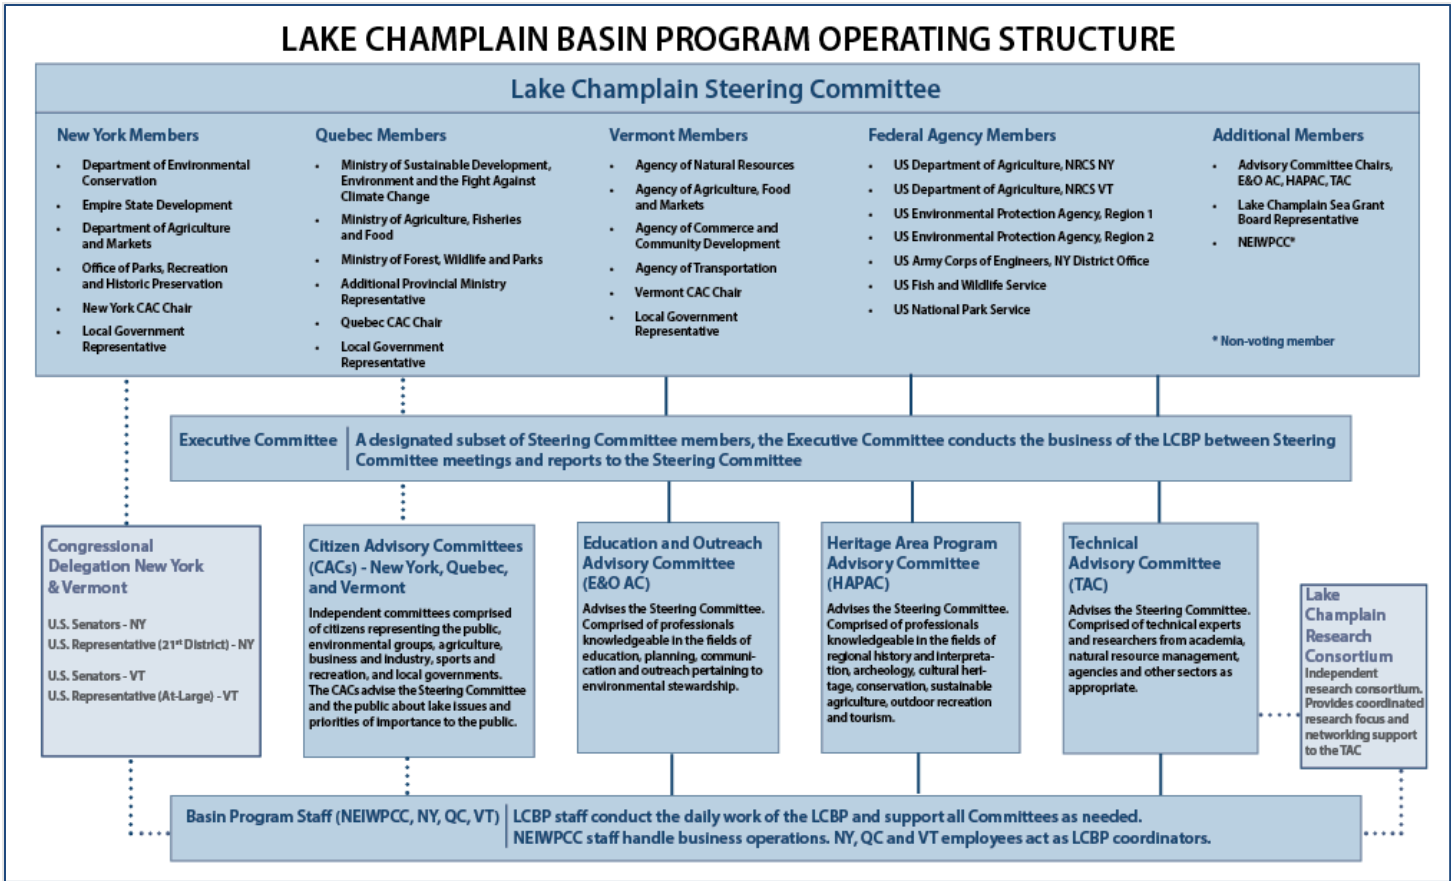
LAKE CHAMPLAIN BASIN PROGRAM OPERATING STRUCTURE

Lake Champlain Steering Committee

New York Members

- Department of Environmental Conservation
- Empire State Development
- Department of Agriculture and Markets
- Office of Parks, Recreation and Historic Preservation
- New York CAC Chair
- Local Government Representative

Quebec Members

- Ministry of Sustainable Development, Environment and the Fight Against Climate Change
- Ministry of Agriculture, Fisheries and Food
- Ministry of Forest, Wildlife and Parks
- Additional Provincial Ministry Representative
- Quebec CAC Chair
- Local Government Representative

Vermont Members

- Agency of Natural Resources
- Agency of Agriculture, Food and Markets
- Agency of Commerce and Community Development
- Agency of Transportation
- Vermont CAC Chair
- Local Government Representative

Federal Agency Members

- US Department of Agriculture, NRCS NY
- US Department of Agriculture, NRCS VT
- US Environmental Protection Agency, Region 1
- US Environmental Protection Agency, Region 2
- US Army Corps of Engineers, NY District Office
- US Fish and Wildlife Service
- US National Park Service

Additional Members

- Advisory Committee Chairs, E&O AC, HAPAC, TAC
- Lake Champlain Sea Grant Board Representative
- NEIWPCC*

* Non-voting member

Executive Committee | A designated subset of Steering Committee members, the Executive Committee conducts the business of the LCBP between Steering Committee meetings and reports to the Steering Committee

Congressional Delegation New York & Vermont

U.S. Senators - NY
U.S. Representative (21st District) - NY

U.S. Senators - VT
U.S. Representative (At-Large) - VT

Citizen Advisory Committees (CACs) - New York, Quebec, and Vermont

Independent committees comprised of citizens representing the public, environmental groups, agriculture, business and industry, sports and recreation, and local governments. The CACs advise the Steering Committee and the public about lake issues and priorities of importance to the public.

Education and Outreach Advisory Committee (E&O AC)

Advises the Steering Committee. Comprised of professionals knowledgeable in the fields of education, planning, communication and outreach pertaining to environmental stewardship.

Heritage Area Program Advisory Committee (HAPAC)

Advises the Steering Committee. Comprised of professionals knowledgeable in the fields of regional history and interpretation, archeology, cultural heritage, conservation, sustainable agriculture, outdoor recreation and tourism.

Technical Advisory Committee (TAC)

Advises the Steering Committee. Comprised of technical experts and researchers from academia, natural resource management, agencies and other sectors as appropriate.

Lake Champlain Research Consortium

Independent research consortium. Provides coordinated research focus and networking support to the TAC

Basin Program Staff (NEIWPCC, NY, QC, VT) | LCBP staff conduct the daily work of the LCBP and support all Committees as needed. NEIWPCC staff handle business operations. NY, QC and VT employees act as LCBP coordinators.